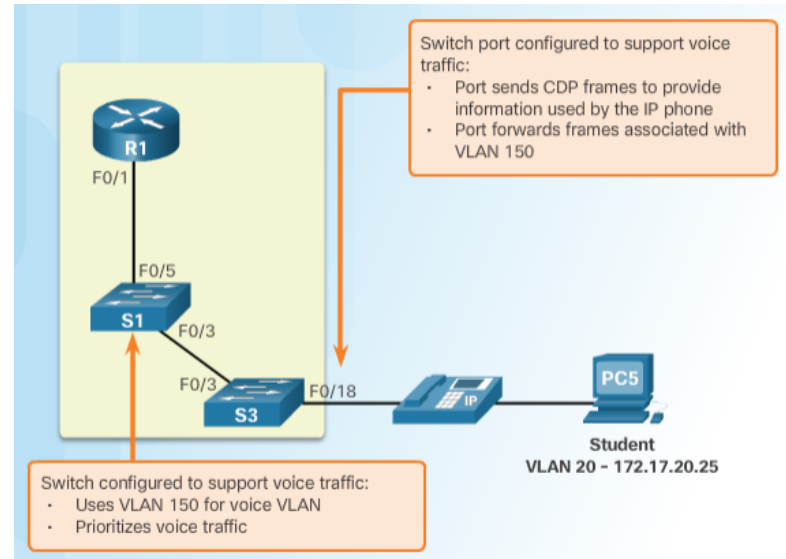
Switch port configured to support voice traffic:
- Port sends CDP frames to provide information used by the IP phone
- Port forwards frames associated with VLAN 150

R1
F0/1
F0/5
S1
F0/3
F0/3
S3
F0/18
IP
PC5
Student
VLAN 20 - 172.17.20.25

Switch configured to support voice traffic:
- Uses VLAN 150 for voice VLAN
- Prioritizes voice traffic